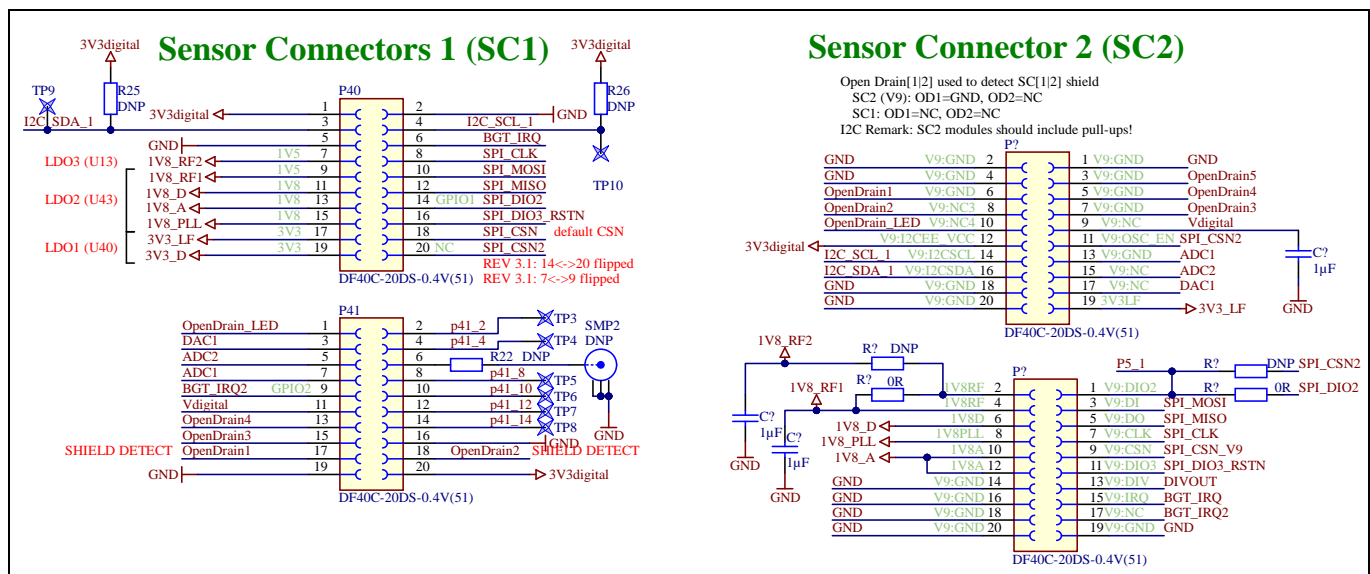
Sensor Connectors 1 (SC1)

3V3digital
R25
DNP
TP9
I2C_SDA_1
3V3digital
GND
LDO3 (U13)
1V8_RF2
1V8_RF1
LDO2 (U43)
1V8_D
1V8_A
1V8_PLL
LDO1 (U40)
3V3_LF
3V3_D
1V5
1V5
1V8
1V8
1V8
3V3
3V3
P40
1
3
5
7
9
11
13
15
17
19
2
4
6
8
10
12
14 GPIO1
16
18
20 NC
I2C_SCL_1
BGT_IRQ
SPI_CLK
SPI_MOSI
SPI_MISO
SPI_DIO2
SPI_DIO3_RSTN
SPI_CSN
SPI_CSN2
default CSN
GND
3V3digital
R26
DNP
TP10
DF40C-20DS-0.4V(51)
REV 3.1: 14<->20 flipped
REV 3.1: 7<->9 flipped

P41
OpenDrain_LED
DAC1
ADC2
ADC1
BGT_IRQ2
GPIO2
Vdigital
OpenDrain4
OpenDrain3
SHIELD DETECT
OpenDrain1
GND
1
3
5
7
9
11
13
15
17
19
2
4
6
8
10
12
14
16
18
20
p41_2
p41_4
R22 DNP
p41_8
p41_10
p41_12
p41_14
TP3
TP4
SMP2
DNP
TP5
TP6
TP7
TP8
GND
GND
OpenDrain2
SHIELD DETECT
3V3digital
DF40C-20DS-0.4V(51)

Sensor Connector 2 (SC2)

Open Drain[1|2] used to detect SC[1|2] shield
SC2 (V9): OD1=GND, OD2=NC
SC1: OD1=NC, OD2=NC
I2C Remark: SC2 modules should include pull-ups!
P?
GND V9:GND 2
GND V9:GND 4
OpenDrain1 V9:GND 6
OpenDrain2 V9:NC3 8
OpenDrain_LED V9:NC4 10
V9:I2CEE_VCC 12
I2C_SCL_1 V9:I2CSCL 14
I2C_SDA_1 V9:I2CSDA 16
GND V9:GND 18
GND V9:GND 20
1 V9:GND GND
3 V9:GND OpenDrain5
5 V9:GND OpenDrain4
7 V9:GND OpenDrain3
9 V9:NC Vdigital
11 V9:OSC_EN SPI_CSN2
13 V9:GND ADC1
15 V9:NC ADC2
17 V9:NC DAC1
19 3V3LF
3V3digital
3V3_LF
C?
1µF
GND
DF40C-20DS-0.4V(51)

1V8_RF2
R? DNP
1V8_RF1
R? 0R
C?
1µF
GND
C?
1µF
GND
1V8_D
1V8_PLL
1V8_A
P?
1V8RF 2
1V8RF 4
1V8D 6
1V8PLL 8
1V8A 10
1V8A 12
GND V9:GND 14
GND V9:GND 16
GND V9:GND 18
GND V9:GND 20
P5_1
R? DNP SPI_CSN2
R? 0R SPI_DIO2
1 V9:DIO2
3 V9:DI SPI_MOSI
5 V9:DO SPI_MISO
7 V9:CLK SPI_CLK
9 V9:CSN SPI_CSN_V9
11 V9:DIO3 SPI_DIO3_RSTN
13 V9:DIV DIVOUT
15 V9:IRQ BGT_IRQ
17 V9:NC BGT_IRQ2
19 V9:GND GND
DF40C-20DS-0.4V(51)